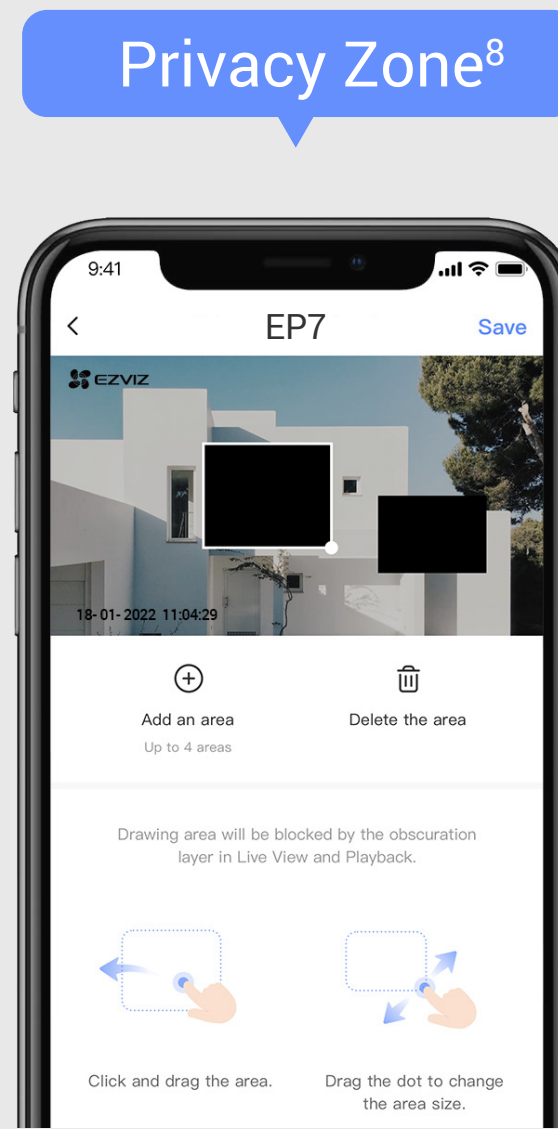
Privacy Zone$^8$

9:41

<

EP7

Save

EZVIZ

18-01-2022 11:04:29

Add an area

Up to 4 areas

Delete the area

Drawing area will be blocked by the obscuration layer in Live View and Playback.

Click and drag the area.

Drag the dot to change the area size.